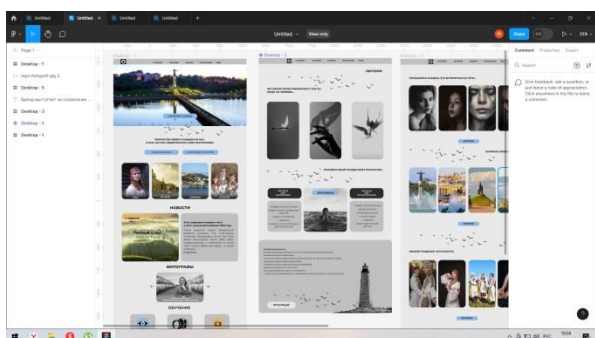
Untitled
Untitled
Untitled
Untitled
Untitled
View only
Share
Page 1
Desktop - 7
Desktop - 5
Desktop - 3
Desktop - 6
Desktop - 1
Desktop - 5
НОВОСТИ
ВОЛОНТЕРЫ
ОБУЧЕНИЕ
Comment
Properties
Export
Search
Give feedback, ask a question, or just leave a note of appreciation. Click anywhere in the file to leave a comment.
РУС